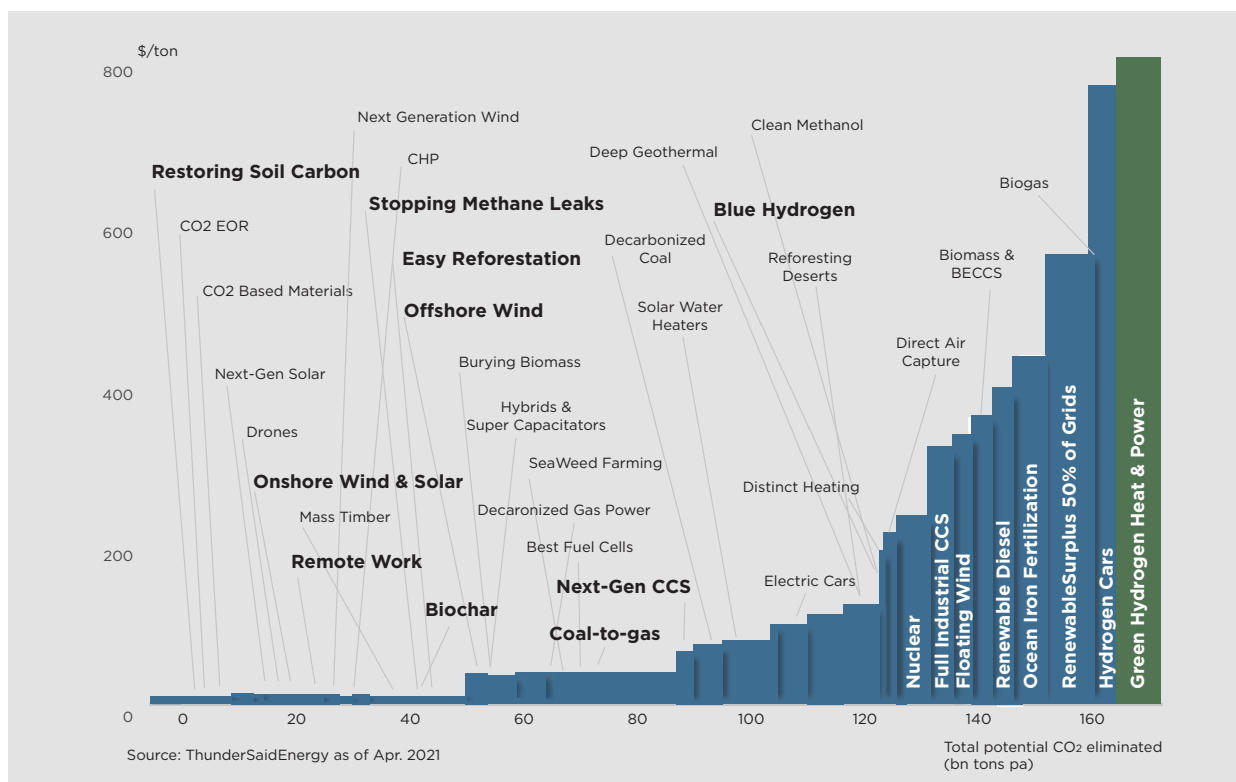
$/ton

800

600

400

200

0

Restoring Soil Carbon

CO2 EOR

CO2 Based Materials

Next-Gen Solar

Drones

Onshore Wind & Solar

Mass Timber

Remote Work

Next Generation Wind

CHP

Stopping Methane Leaks

Easy Reforestation

Offshore Wind

Burying Biomass

Hybrids & Super Capacitators

SeaWeed Farming

Decaronized Gas Power

Best Fuel Cells

Biochar

Next-Gen CCS

Coal-to-gas

Deep Geothermal

Decarbonized Coal

Solar Water Heaters

Blue Hydrogen

Clean Methanol

Reforesting Deserts

Distinct Heating

Electric Cars

Direct Air Capture

Biomass & BECCS

Biogas

Nuclear

Full Industrial CCS

Floating Wind

Renewable Diesel

Ocean Iron Fertilization

RenewableSurplus 50% of Grids

Hydrogen Cars

Green Hydrogen Heat & Power

0 20 40 60 80 100 120 140 160

Source: ThunderSaidEnergy as of Apr. 2021

Total potential $CO_2$ eliminated (bn tons pa)